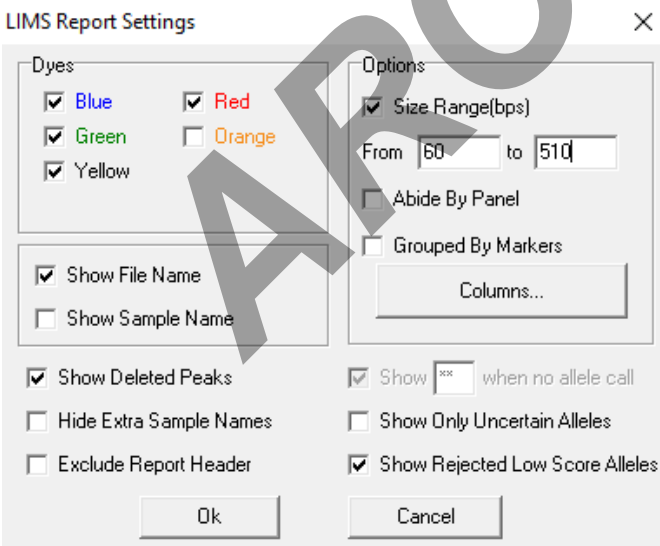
LIMS Report Settings

×

Dyes

Blue

Red

Green

Orange

Yellow

Show File Name

Show Sample Name

Options

Size Range(bps)

From 60 to 510

Abide By Panel

Grouped By Markers

Columns...

Show Deleted Peaks

Hide Extra Sample Names

Exclude Report Header

Show ** when no allele call

Show Only Uncertain Alleles

Show Rejected Low Score Alleles

Ok

Cancel

ARO